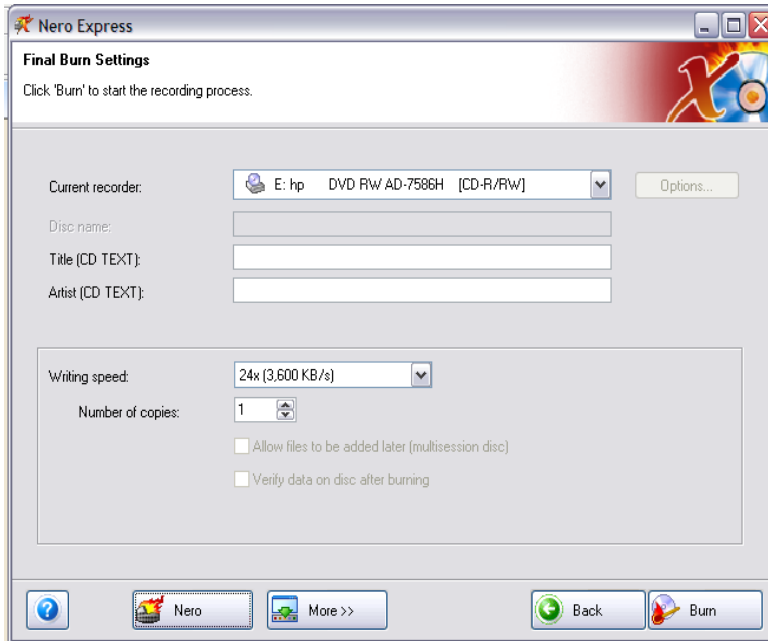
Nero Express

Final Burn Settings

Click 'Burn' to start the recording process.

Current recorder: E: hp DVD RW AD-7586H [CD-R/RW]

Options...

Disc name:

Title (CD TEXT):

Artist (CD TEXT):

Writing speed: 24x (3,600 KB/s)

Number of copies: 1

Allow files to be added later (multisession disc)

Verify data on disc after burning

?

Nero

More >>

Back

Burn